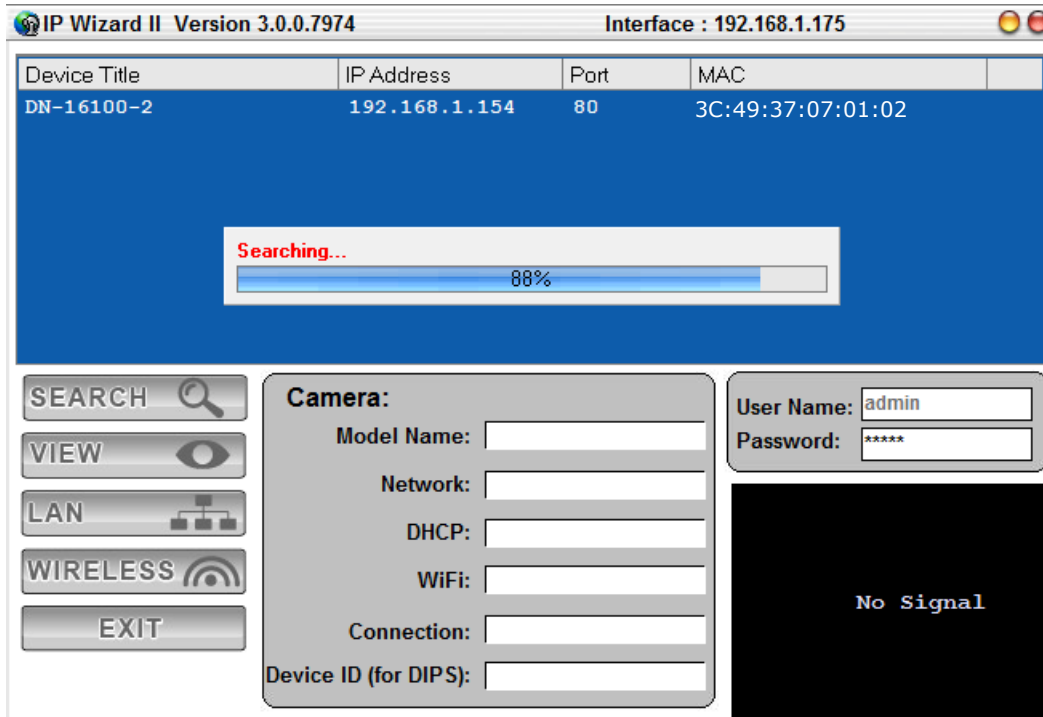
IP Wizard II Version 3.0.0.7974 Interface : 192.168.1.175

| Device Title | IP Address | Port | MAC |
|---|---|---|---|
| DN-16100-2 | 192.168.1.154 | 80 | 3C:49:37:07:01:02 |

Searching...
88%

SEARCH
VIEW
LAN
WIRELESS
EXIT

Camera:
Model Name:
Network:
DHCP:
WiFi:
Connection:
Device ID (for DIPS):

User Name: admin
Password: *****

No Signal